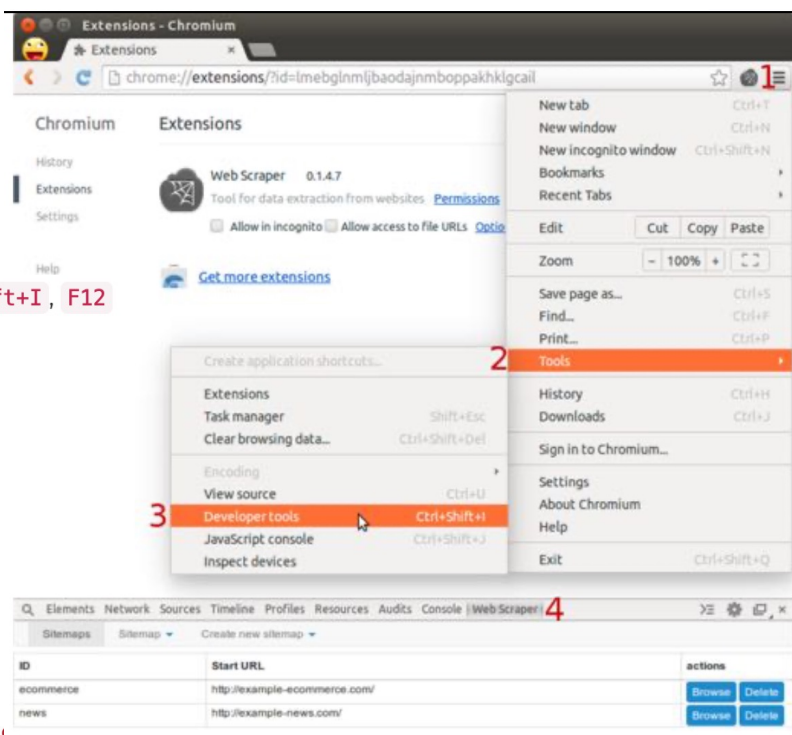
Extensions - Chromium
Extensions ×
chrome://extensions/?id=lmebglnmljbaodajnmboppakhklgcail
1

Chromium
History
Extensions
Settings
Help

Extensions

Web Scraper 0.1.4.7
Tool for data extraction from websites Permissions
Allow in incognito Allow access to file URLs Optio

Get more extensions

ft+I , F12

New tab Ctrl+T
New window Ctrl+N
New incognito window Ctrl+Shift+N
Bookmarks
Recent Tabs
Edit Cut Copy Paste
Zoom - 100% +
Save page as... Ctrl+S
Find... Ctrl+F
Print... Ctrl+P
2 Tools
History Ctrl+H
Downloads Ctrl+J
Sign in to Chromium...
Settings
About Chromium
Help
Exit Ctrl+Shift+Q

Create application shortcuts...
Extensions
Task manager Shift+Esc
Clear browsing data... Ctrl+Shift+Del
Encoding
View source Ctrl+U
3 Developer tools Ctrl+Shift+I
JavaScript console Ctrl+Shift+J
Inspect devices

Elements Network Sources Timeline Profiles Resources Audits Console Web Scraper 4
Sitemaps Sitemap Create new sitemap

| ID | Start URL | actions |
|---|---|---|
| ecommerce | http://example-ecommerce.com/ | Browse Delete |
| news | http://example-news.com/ | Browse Delete |